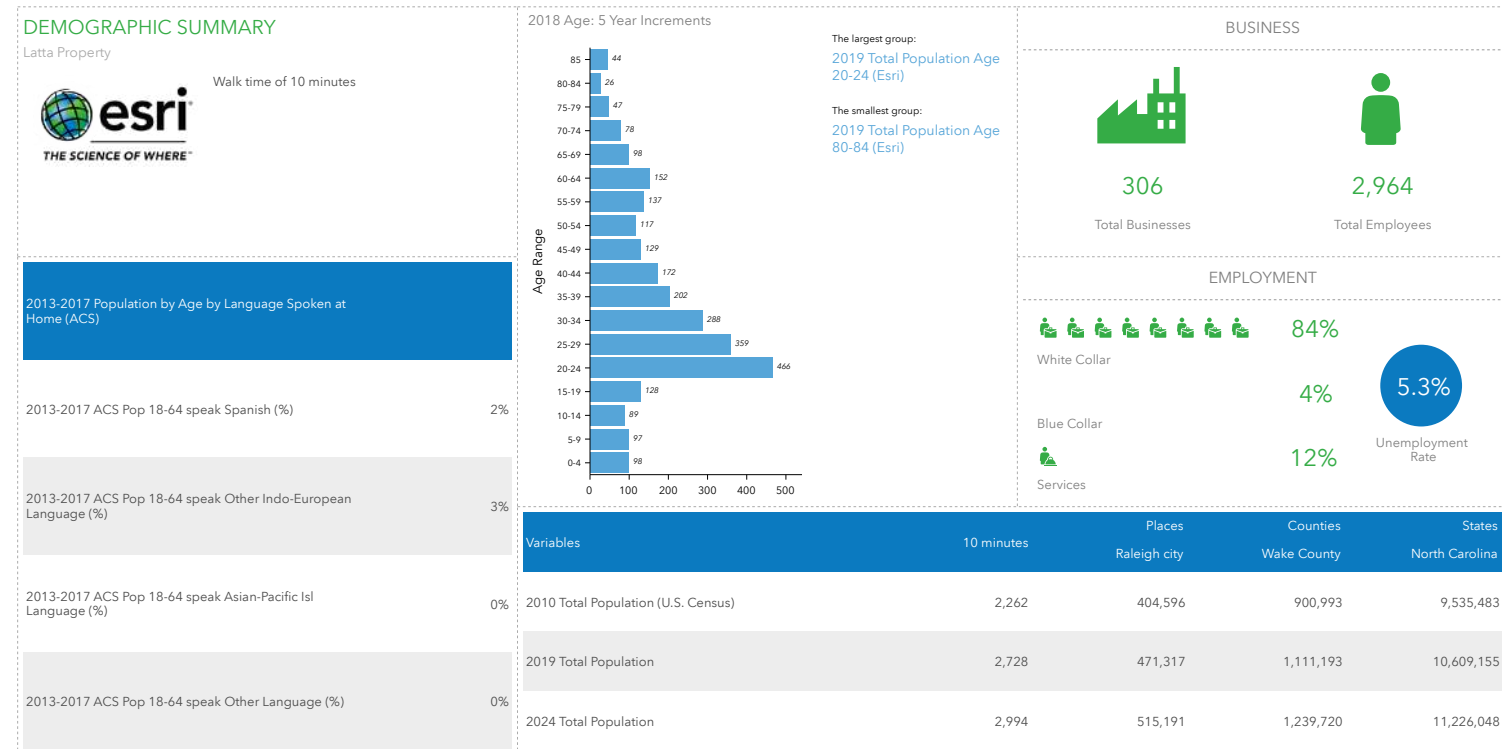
DEMOGRAPHIC SUMMARY

Latta Property

Walk time of 10 minutes

esri
THE SCIENCE OF WHERE

2013-2017 Population by Age by Language Spoken at Home (ACS)

| | |
|---|---|
| 2013-2017 ACS Pop 18-64 speak Spanish (%) | 2% |
| 2013-2017 ACS Pop 18-64 speak Other Indo-European Language (%) | 3% |
| 2013-2017 ACS Pop 18-64 speak Asian-Pacific Isl Language (%) | 0% |
| 2013-2017 ACS Pop 18-64 speak Other Language (%) | 0% |

2018 Age: 5 Year Increments

Age Range

| Age Range | Value |
|---|---|
| 85 | 44 |
| 80-84 | 26 |
| 75-79 | 47 |
| 70-74 | 78 |
| 65-69 | 98 |
| 60-64 | 152 |
| 55-59 | 137 |
| 50-54 | 117 |
| 45-49 | 129 |
| 40-44 | 172 |
| 35-39 | 202 |
| 30-34 | 288 |
| 25-29 | 359 |
| 20-24 | 466 |
| 15-19 | 128 |
| 10-14 | 89 |
| 5-9 | 97 |
| 0-4 | 98 |

0 100 200 300 400 500

The largest group:
2019 Total Population Age 20-24 (Esri)

The smallest group:
2019 Total Population Age 80-84 (Esri)

BUSINESS

306
Total Businesses

2,964
Total Employees

EMPLOYMENT

84%
White Collar

4%
Blue Collar

12%
Services

5.3%
Unemployment Rate

| Variables | 10 minutes | Places Raleigh city | Counties Wake County | States North Carolina |
|---|---|---|---|---|
| 2010 Total Population (U.S. Census) | 2,262 | 404,596 | 900,993 | 9,535,483 |
| 2019 Total Population | 2,728 | 471,317 | 1,111,193 | 10,609,155 |
| 2024 Total Population | 2,994 | 515,191 | 1,239,720 | 11,226,048 |